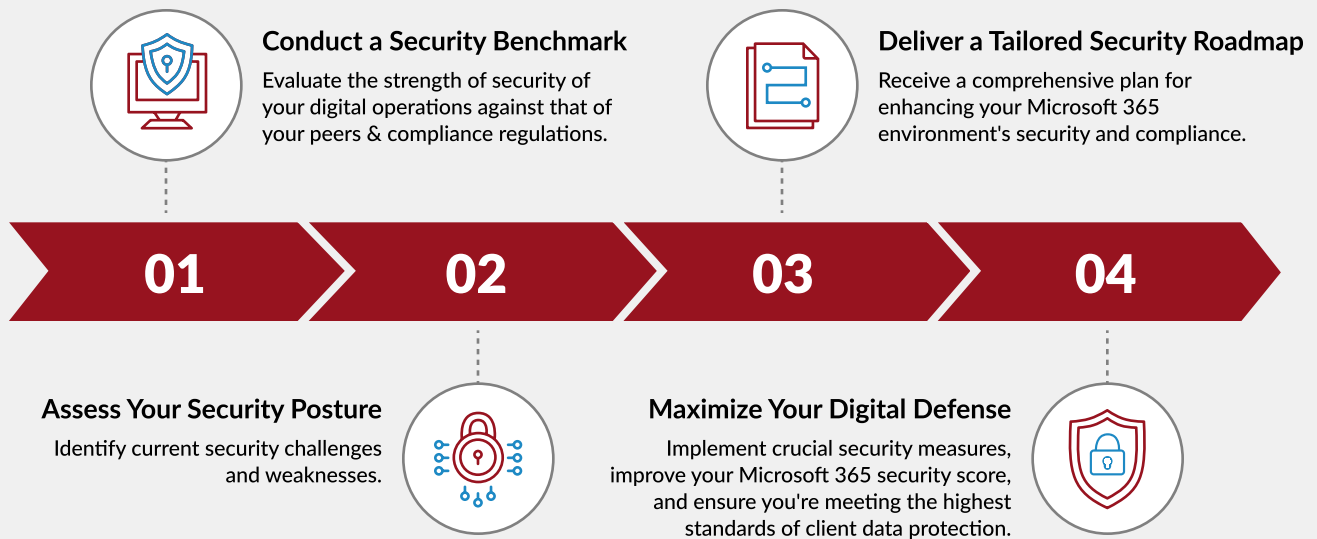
Conduct a Security Benchmark

Evaluate the strength of security of your digital operations against that of your peers & compliance regulations.

Deliver a Tailored Security Roadmap

Receive a comprehensive plan for enhancing your Microsoft 365 environment's security and compliance.

01

02

03

04

Assess Your Security Posture

Identify current security challenges and weaknesses.

Maximize Your Digital Defense

Implement crucial security measures, improve your Microsoft 365 security score, and ensure you're meeting the highest standards of client data protection.